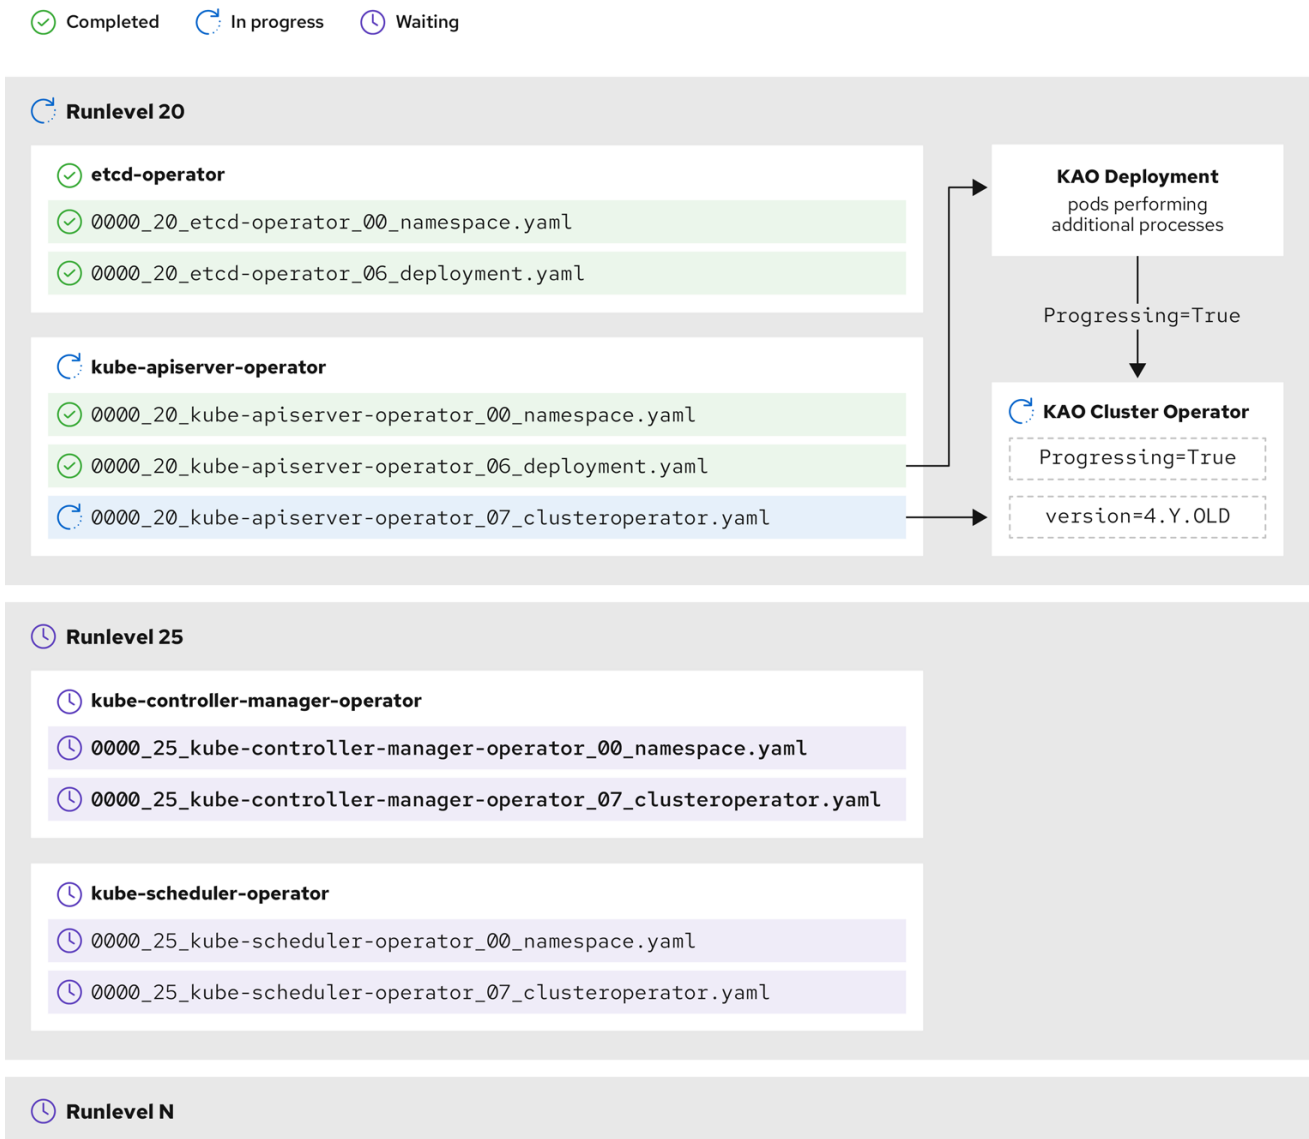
Completed In progress Waiting

Runlevel 20

etcd-operator

0000_20_etcd-operator_00_namespace.yaml

0000_20_etcd-operator_06_deployment.yaml

kube-apiserver-operator

0000_20_kube-apiserver-operator_00_namespace.yaml

0000_20_kube-apiserver-operator_06_deployment.yaml

0000_20_kube-apiserver-operator_07_clusteroperator.yaml

KAO Deployment
pods performing additional processes

Progressing=True

KAO Cluster Operator

Progressing=True

version=4.Y.OLD

Runlevel 25

kube-controller-manager-operator

0000_25_kube-controller-manager-operator_00_namespace.yaml

0000_25_kube-controller-manager-operator_07_clusteroperator.yaml

kube-scheduler-operator

0000_25_kube-scheduler-operator_00_namespace.yaml

0000_25_kube-scheduler-operator_07_clusteroperator.yaml

Runlevel N